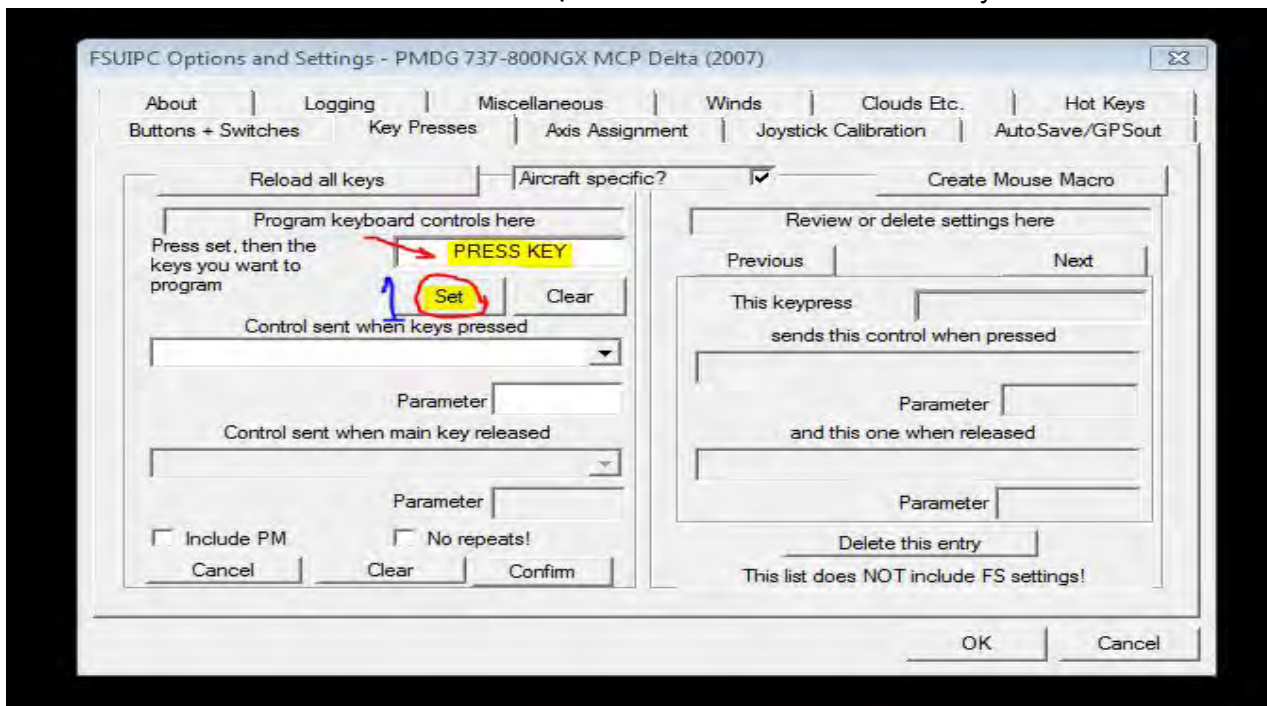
FSUIPC Options and Settings - PMDG 737-800NGX MCP Delta (2007)

About | Logging | Miscellaneous | Winds | Clouds Etc. | Hot Keys
Buttons + Switches | Key Presses | Axis Assignment | Joystick Calibration | AutoSave/GPSout

Reload all keys

Aircraft specific?

Create Mouse Macro

Program keyboard controls here

Press set, then the keys you want to program

PRESS KEY

Set

Clear

Control sent when keys pressed

Parameter

Control sent when main key released

Parameter

Include PM

No repeats!

Cancel

Clear

Confirm

Review or delete settings here

Previous

Next

This keypress

sends this control when pressed

Parameter

and this one when released

Parameter

Delete this entry

This list does NOT include FS settings!

OK

Cancel